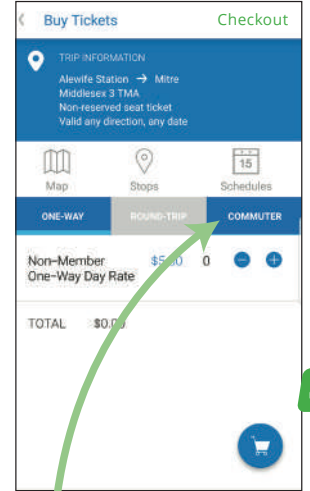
Buy Tickets Checkout

TRIP INFORMATION
Alewife Station → Mitre
Middlesex 3 TMA
Non-reserved seat ticket
Valid any direction, any date

Map
Stops
15
Schedules

ONE-WAY
ROUND-TRIP
COMMUTER

Non-Member One-Way Day Rate $5.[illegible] 0

TOTAL $0.0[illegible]